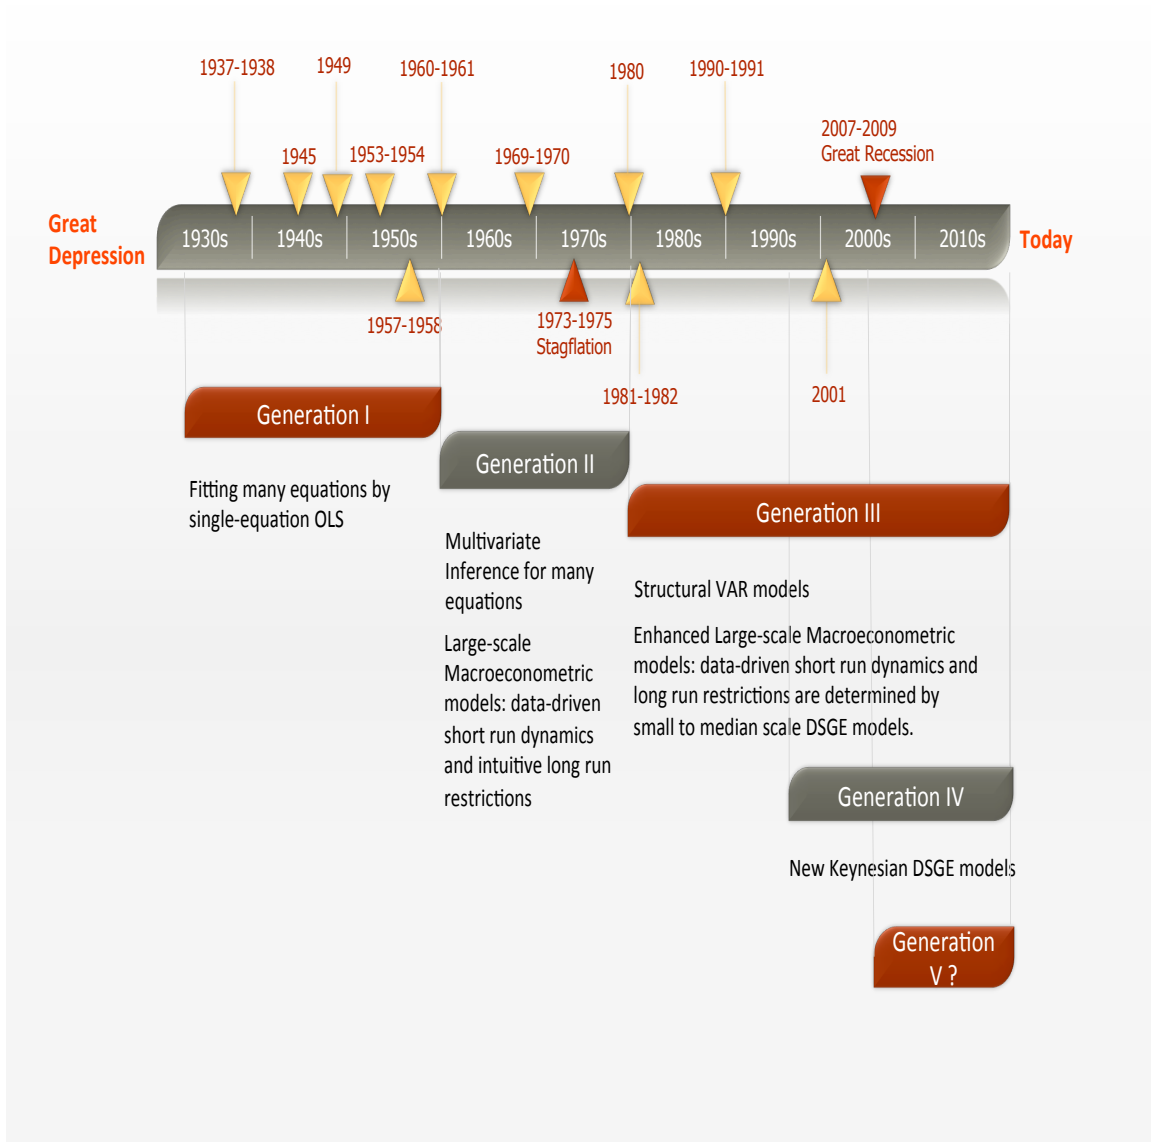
1937-1938

1949

1960-1961

1980

1990-1991

1945

1953-1954

1969-1970

2007-2009
Great Recession

Great Depression

1930s | 1940s | 1950s | 1960s | 1970s | 1980s | 1990s | 2000s | 2010s

Today

1957-1958

1973-1975
Stagflation

1981-1982

2001

Generation I

Fitting many equations by single-equation OLS

Generation II

Multivariate Inference for many equations

Large-scale Macroeconometric models: data-driven short run dynamics and intuitive long run restrictions

Generation III

Structural VAR models

Enhanced Large-scale Macroeconometric models: data-driven short run dynamics and long run restrictions are determined by small to median scale DSGE models.

Generation IV

New Keynesian DSGE models

Generation V ?